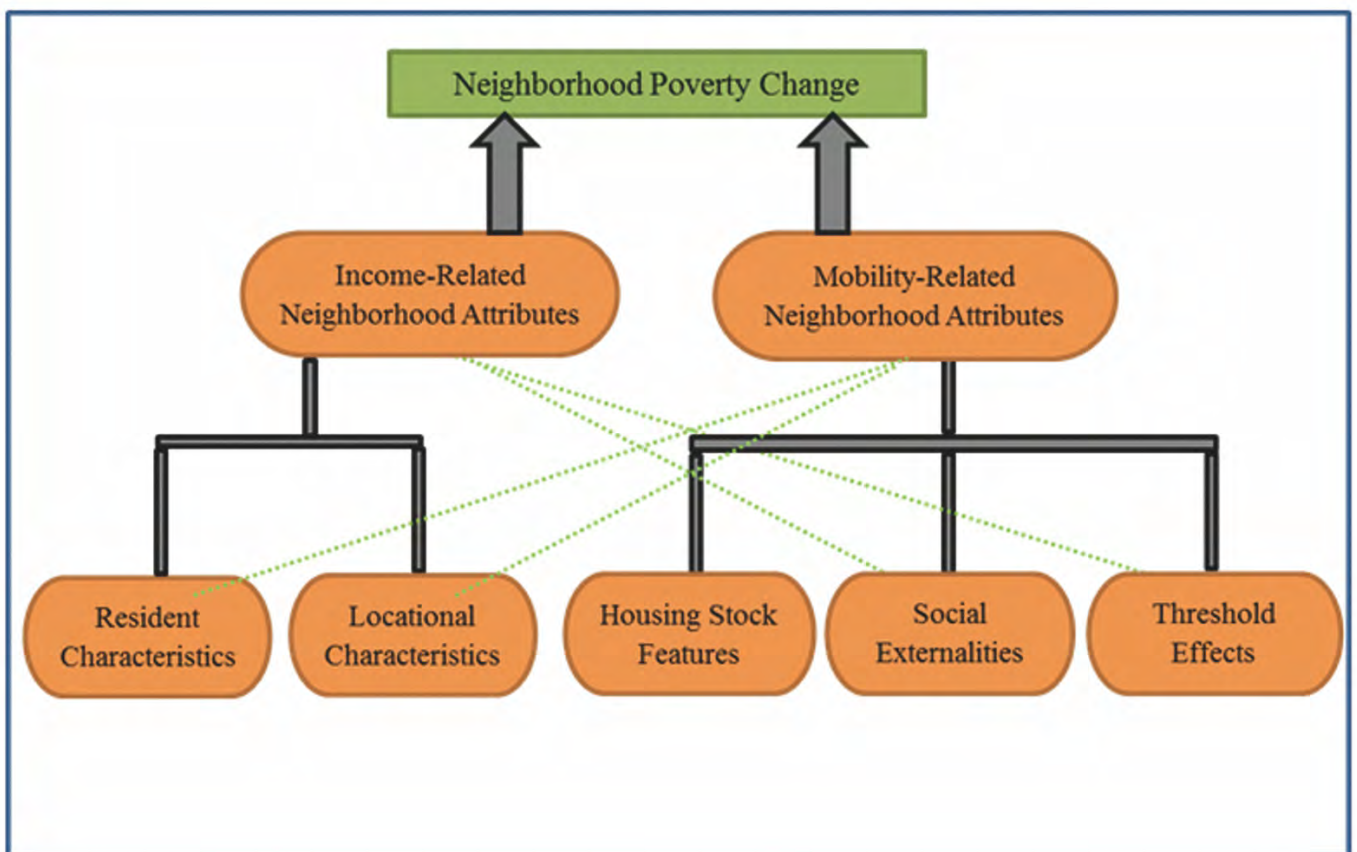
Neighborhood Poverty Change

Income-Related Neighborhood Attributes

Mobility-Related Neighborhood Attributes

Resident Characteristics

Locational Characteristics

Housing Stock Features

Social Externalities

Threshold Effects